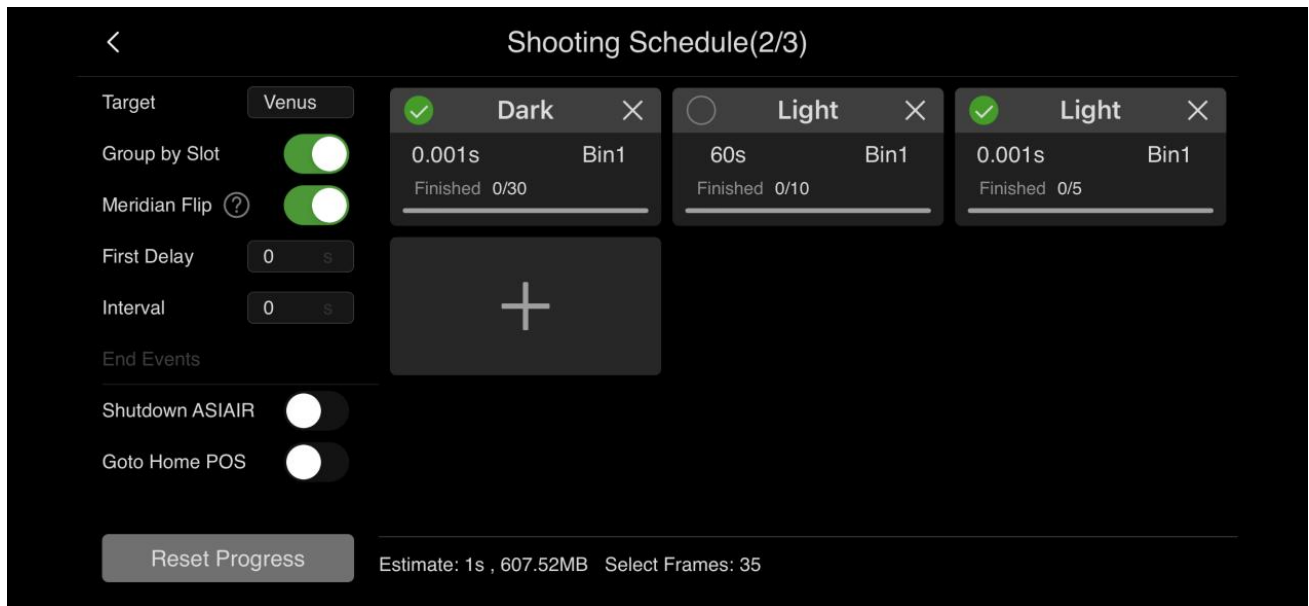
<

Shooting Schedule(2/3)

Target Venus

Group by Slot

Meridian Flip ?

First Delay 0 s

Interval 0 s

End Events

Shutdown ASIAIR

Goto Home POS

Reset Progress

Dark ×
0.001s Bin1
Finished 0/30

Light ×
60s Bin1
Finished 0/10

Light ×
0.001s Bin1
Finished 0/5

+

Estimate: 1s , 607.52MB Select Frames: 35